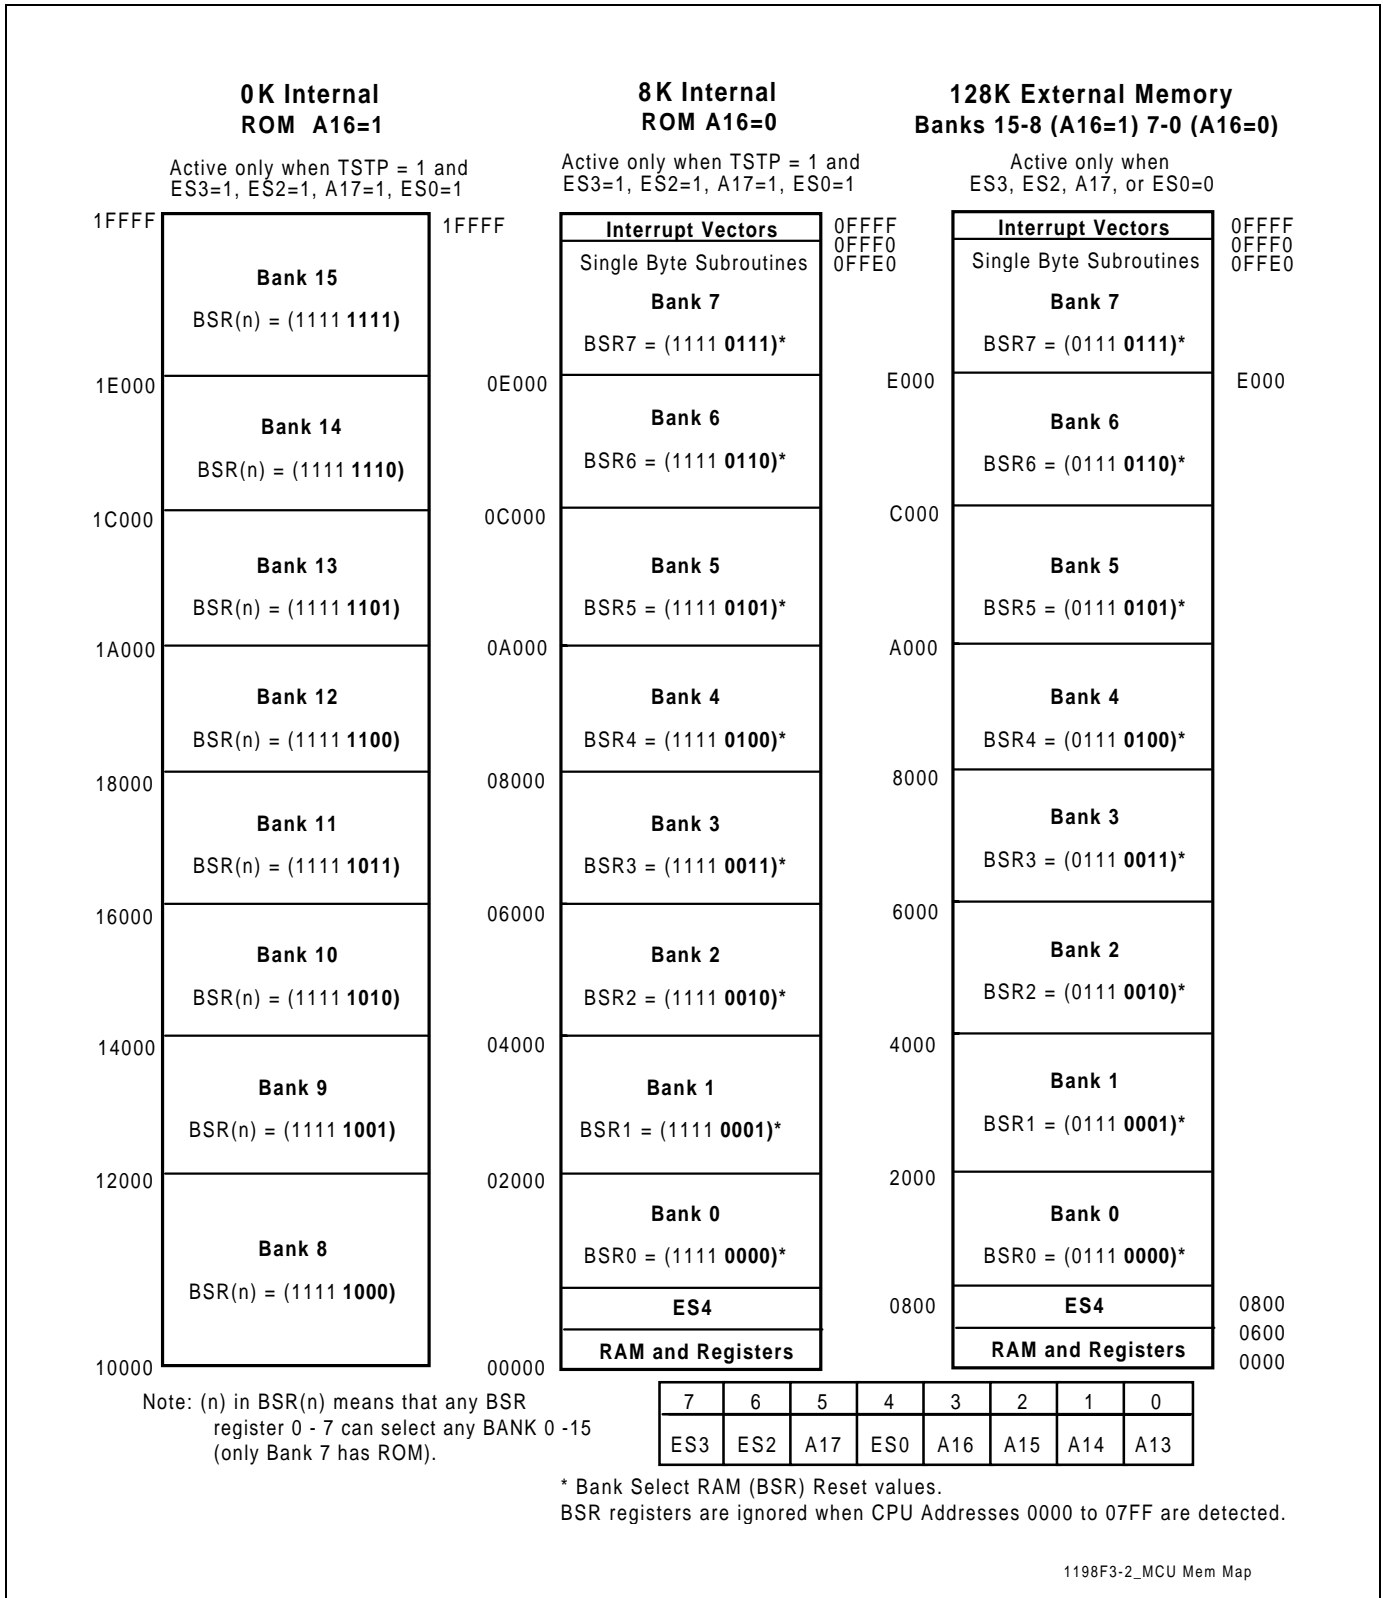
0K Internal
ROM A16=1

Active only when TSTP = 1 and ES3=1, ES2=1, A17=1, ES0=1

1FFFF
Bank 15
BSR(n) = (1111 **1111)**
1E000
Bank 14
BSR(n) = (1111 **1110)**
1C000
Bank 13
BSR(n) = (1111 **1101)**
1A000
Bank 12
BSR(n) = (1111 **1100)**
18000
Bank 11
BSR(n) = (1111 **1011)**
16000
Bank 10
BSR(n) = (1111 **1010)**
14000
Bank 9
BSR(n) = (1111 **1001)**
12000
Bank 8
BSR(n) = (1111 **1000)**
10000

Note: (n) in BSR(n) means that any BSR register 0 - 7 can select any BANK 0 -15 (only Bank 7 has ROM).

8K Internal
ROM A16=0

Active only when TSTP = 1 and ES3=1, ES2=1, A17=1, ES0=1

1FFFF
Interrupt Vectors
0FFFF
0FFF0
Single Byte Subroutines
0FFE0
Bank 7
BSR7 = (1111 **0111)***
0E000
Bank 6
BSR6 = (1111 **0110)***
0C000
Bank 5
BSR5 = (1111 **0101)***
0A000
Bank 4
BSR4 = (1111 **0100)***
08000
Bank 3
BSR3 = (1111 **0011)***
06000
Bank 2
BSR2 = (1111 **0010)***
04000
Bank 1
BSR1 = (1111 **0001)***
02000
Bank 0
BSR0 = (1111 **0000)***
ES4
RAM and Registers
00000

128K External Memory
Banks 15-8 (A16=1) 7-0 (A16=0)

Active only when ES3, ES2, A17, or ES0=0

Interrupt Vectors
0FFFF
0FFF0
Single Byte Subroutines
0FFE0
Bank 7
BSR7 = (0111 **0111)***
E000
E000
Bank 6
BSR6 = (0111 **0110)***
C000
Bank 5
BSR5 = (0111 **0101)***
A000
Bank 4
BSR4 = (0111 **0100)***
8000
Bank 3
BSR3 = (0111 **0011)***
6000
Bank 2
BSR2 = (0111 **0010)***
4000
Bank 1
BSR1 = (0111 **0001)***
2000
Bank 0
BSR0 = (0111 **0000)***
0800
ES4
0800
0600
RAM and Registers
0000

| 7 | 6 | 5 | 4 | 3 | 2 | 1 | 0 |
|---|---|---|---|---|---|---|---|
| ES3 | ES2 | A17 | ES0 | A16 | A15 | A14 | A13 |

* Bank Select RAM (BSR) Reset values.
BSR registers are ignored when CPU Addresses 0000 to 07FF are detected.

1198F3-2_MCU Mem Map